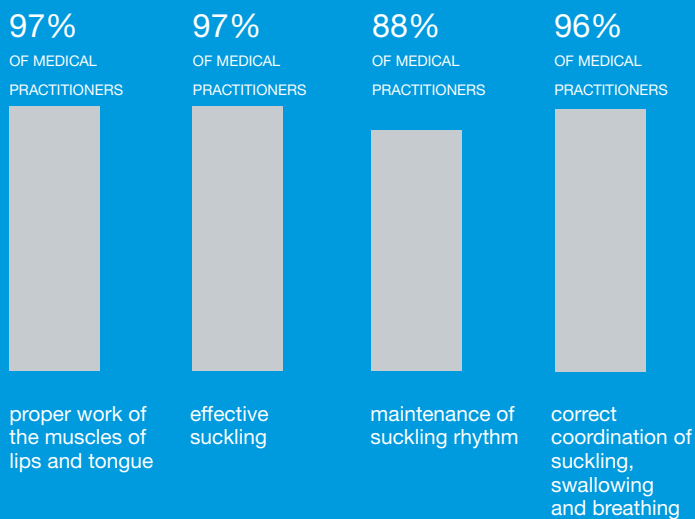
97%
OF MEDICAL PRACTITIONERS

97%
OF MEDICAL PRACTITIONERS

88%
OF MEDICAL PRACTITIONERS

96%
OF MEDICAL PRACTITIONERS

proper work of the muscles of lips and tongue

effective suckling

maintenance of suckling rhythm

correct coordination of suckling, swallowing and breathing